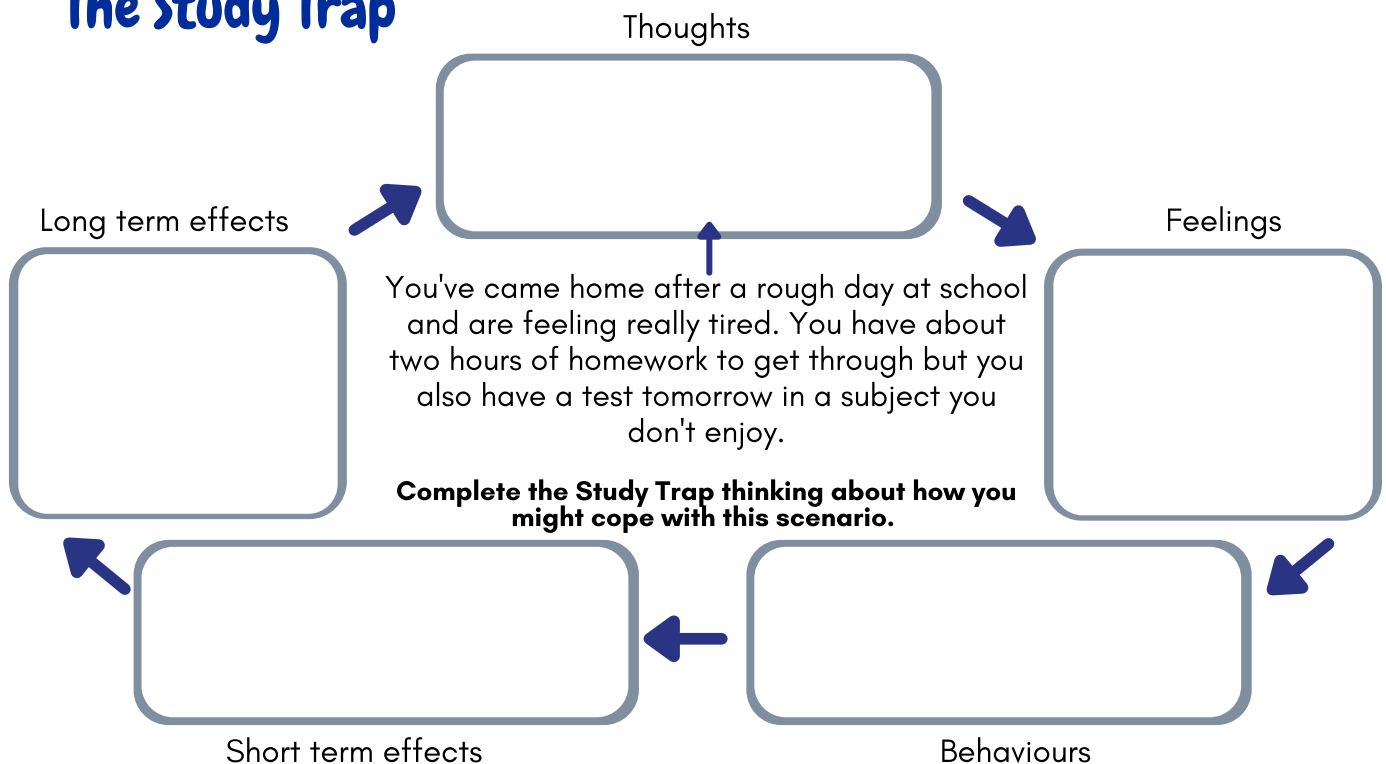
The Study Trap

Thoughts

Long term effects

Feelings

You've came home after a rough day at school and are feeling really tired. You have about two hours of homework to get through but you also have a test tomorrow in a subject you don't enjoy.

**Complete the Study Trap thinking about how you might cope with this scenario.**

Short term effects

Behaviours